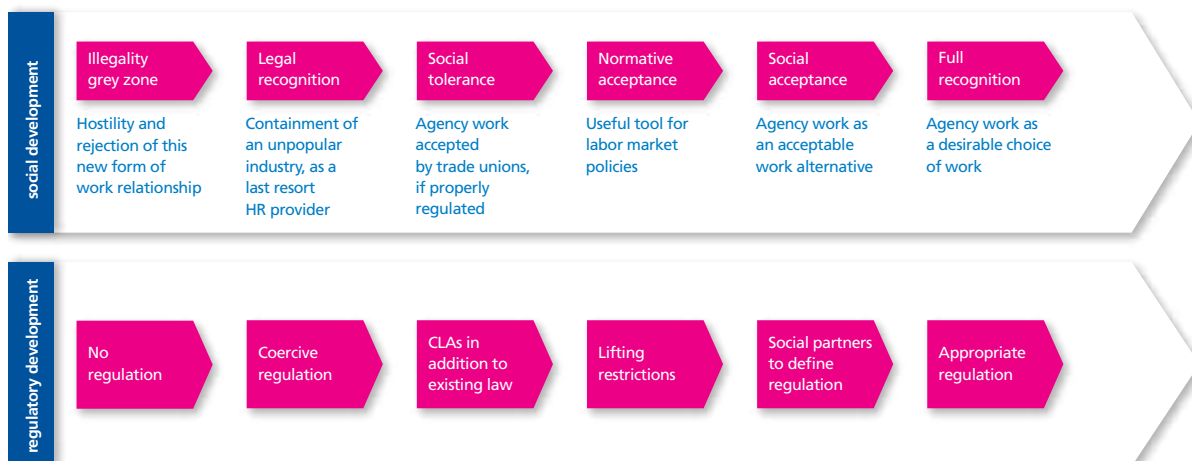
social development

Illegality grey zone

Hostility and rejection of this new form of work relationship

Legal recognition

Containment of an unpopular industry, as a last resort HR provider

Social tolerance

Agency work accepted by trade unions, if properly regulated

Normative acceptance

Useful tool for labor market policies

Social acceptance

Agency work as an acceptable work alternative

Full recognition

Agency work as a desirable choice of work

regulatory development

No regulation

Coercive regulation

CLAs in addition to existing law

Lifting restrictions

Social partners to define regulation

Appropriate regulation